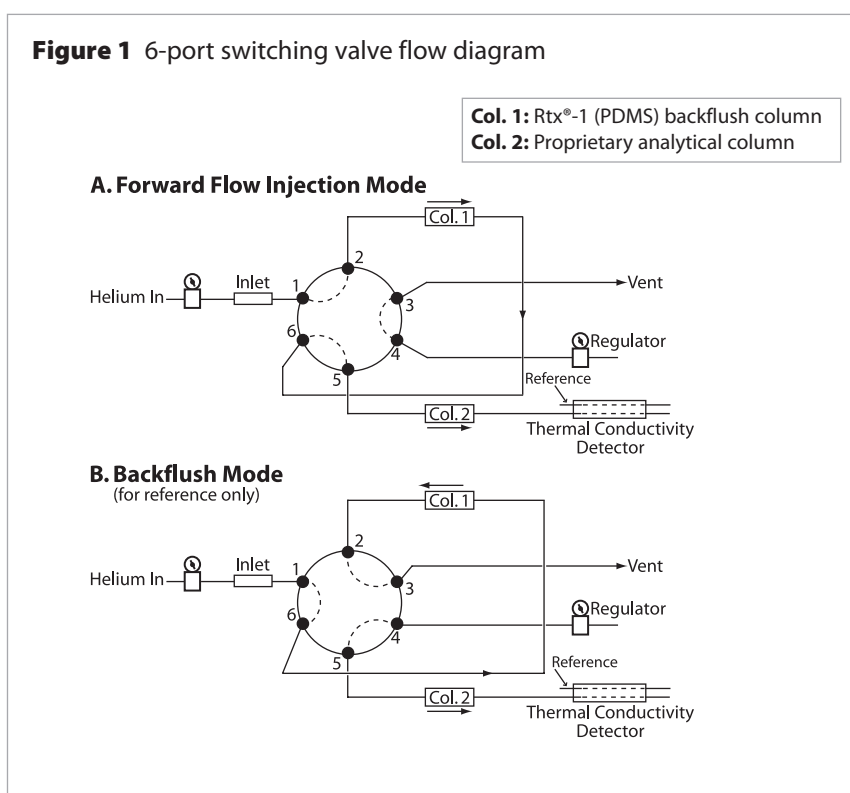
**Figure 1** 6-port switching valve flow diagram

**Col. 1:** Rtx®-1 (PDMS) backflush column
**Col. 2:** Proprietary analytical column

**A. Forward Flow Injection Mode**

Col. 1
2
Helium In
Inlet
1
3
Vent
6
4
Regulator
5
Reference
Col. 2
Thermal Conductivity Detector

**B. Backflush Mode**
(for reference only)

Col. 1
2
Helium In
Inlet
1
3
Vent
6
4
Regulator
5
Reference
Col. 2
Thermal Conductivity Detector